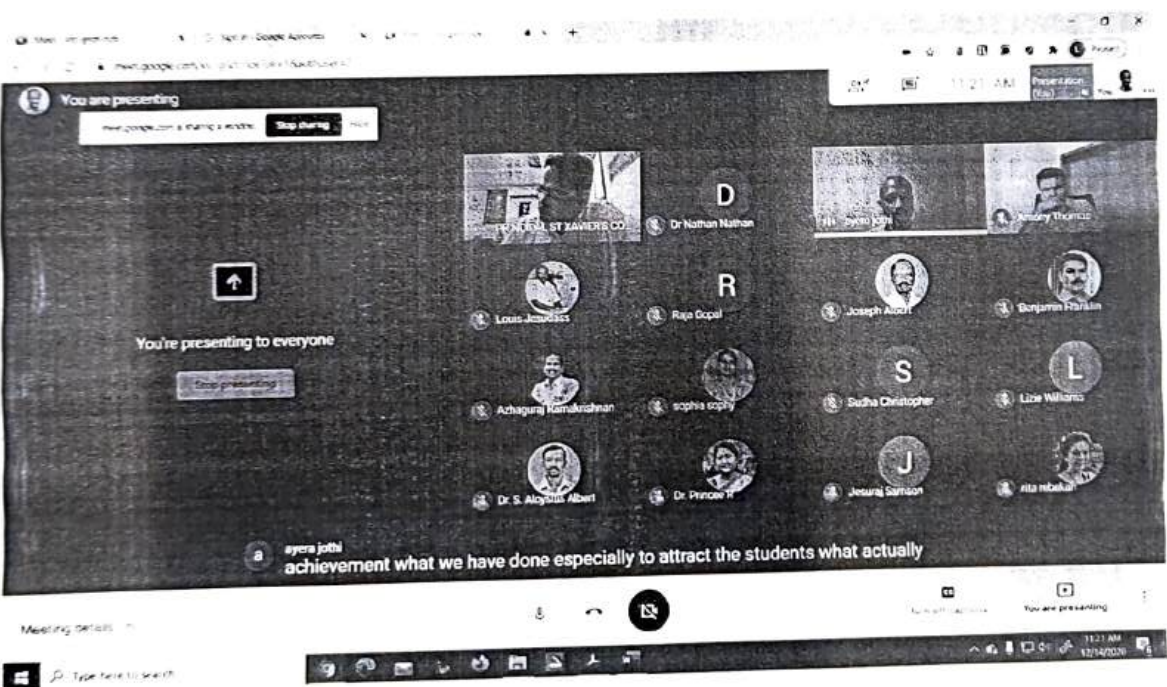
You are presenting

meet.google.com is sharing a window. Stop sharing Hide

11:21 AM

Presentation (You)

You

PRINCIPAL ST XAVIERS CO

D

Dr Nathan Nathan

ayera jothi

Antony Thomas

Louis Jesudass

R

Raja Gopal

Joseph Albert

Benjamin Franklin

You're presenting to everyone

Stop presenting

Azhaguraj Ramakrishnan

sophia sophy

S

Sudha Christopher

L

Lizie Williams

Dr. S. Aloysius Albert

Dr. Prince R

J

Jesuraj Samson

rita rebekah

a

ayera jothi

achievement what we have done especially to attract the students what actually

Meeting details

Turn off captions

You are presenting

Type here to search

11:21 AM 12/14/2020